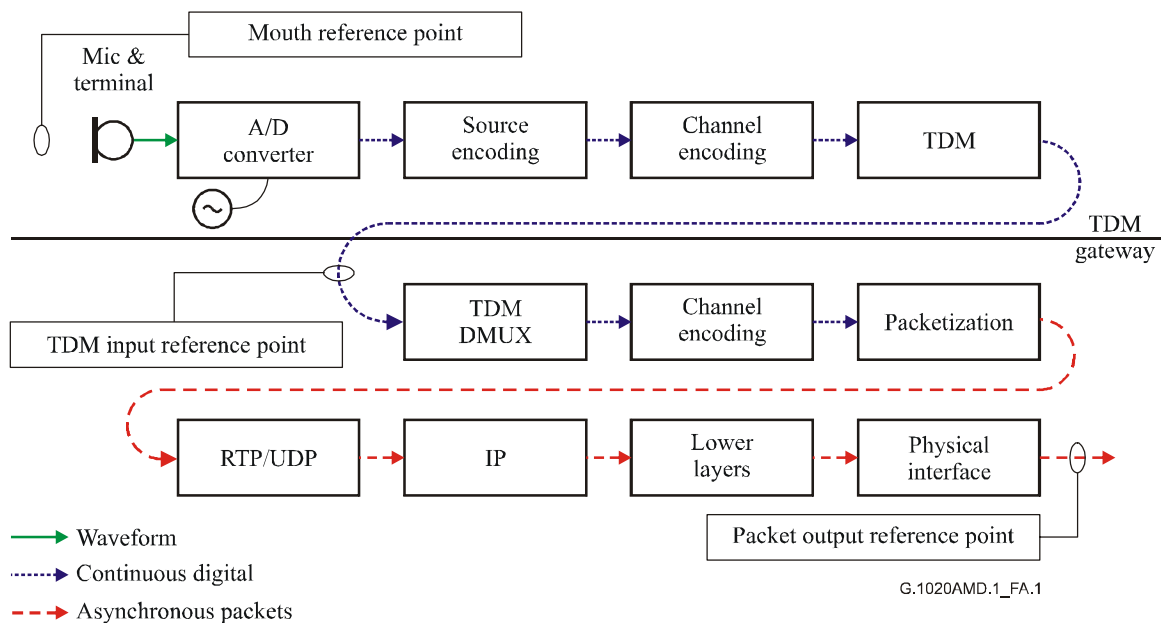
Mouth reference point

Mic & terminal

A/D converter

Source encoding

Channel encoding

TDM

TDM gateway

TDM input reference point

TDM DMUX

Channel encoding

Packetization

RTP/UDP

IP

Lower layers

Physical interface

Packet output reference point

Waveform

Continuous digital

Asynchronous packets

G.1020AMD.1_FA.1